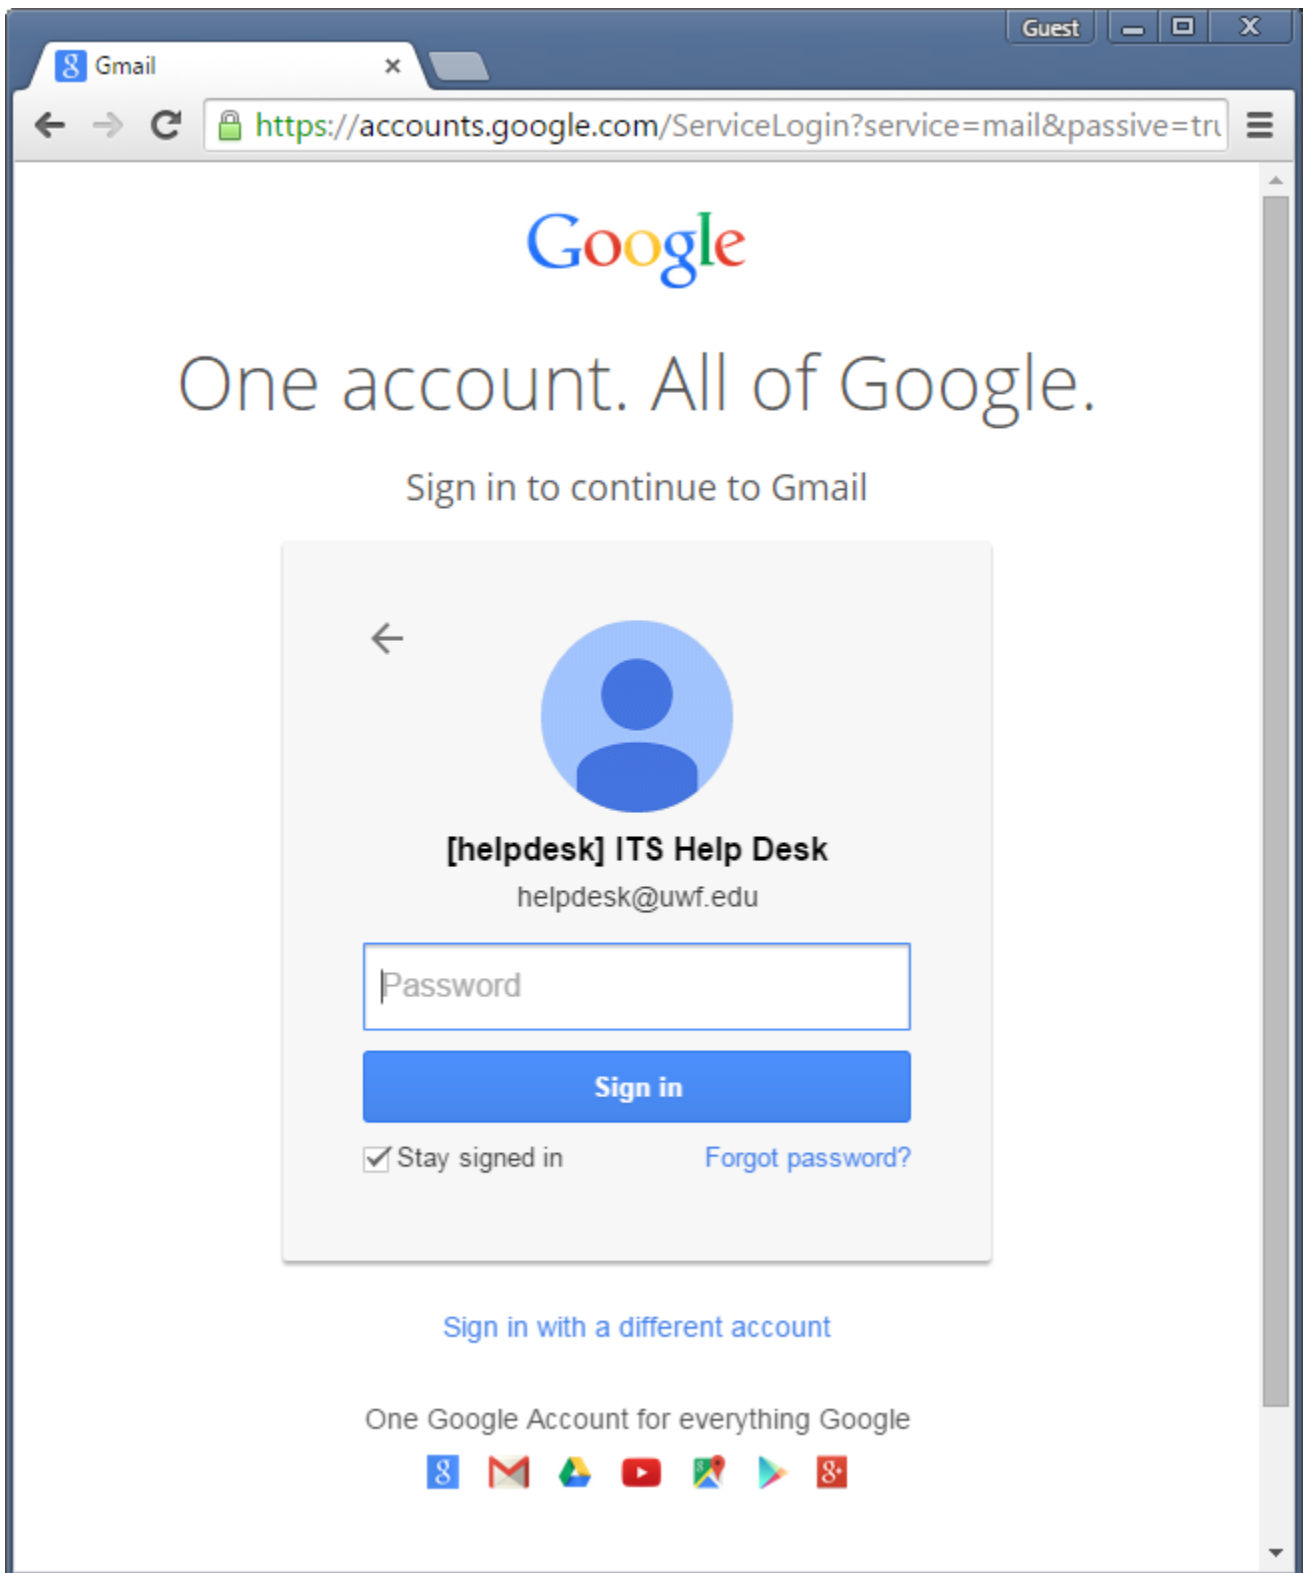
Guest

Gmail ×

https://accounts.google.com/ServiceLogin?service=mail&passive=tru

Google

One account. All of Google.

Sign in to continue to Gmail

[helpdesk] ITS Help Desk

helpdesk@uwf.edu

Password

Sign in

Stay signed in

Forgot password?

Sign in with a different account

One Google Account for everything Google